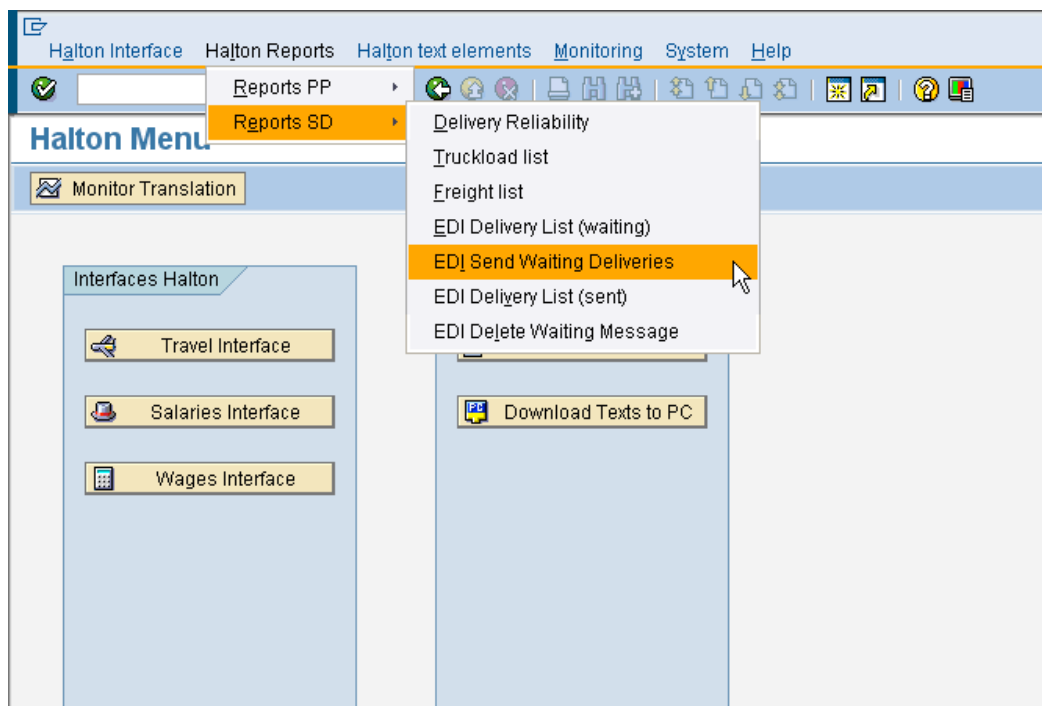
Halton Interface Halton Reports Halton text elements Monitoring System Help

Reports PP
Reports SD

Delivery Reliability
Truckload list
Freight list
EDI Delivery List (waiting)
EDI Send Waiting Deliveries
EDI Delivery List (sent)
EDI Delete Waiting Message

Halton Menu

Monitor Translation

Interfaces Halton

Travel Interface

Salaries Interface

Wages Interface

Download Texts to PC